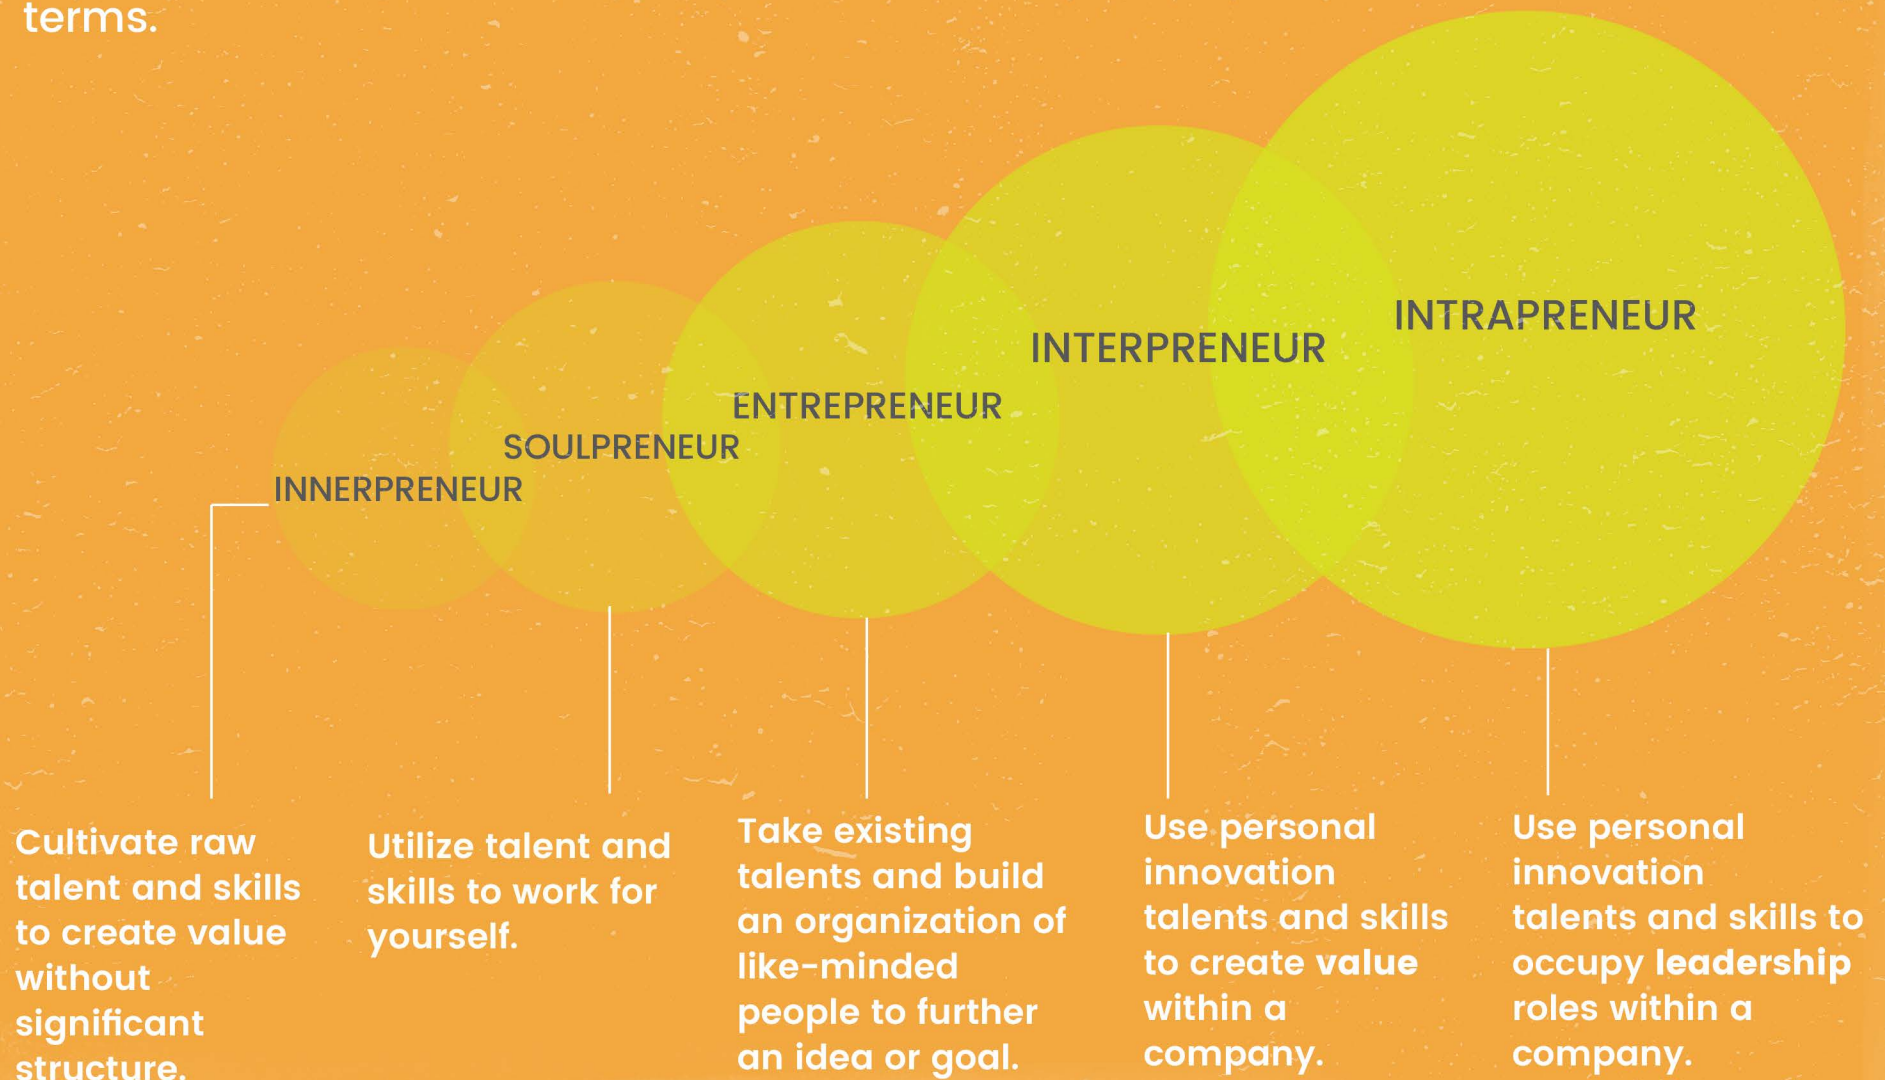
terms.

INTRAPRENEUR

INTERPRENEUR

ENTREPRENEUR

SOULPRENEUR

INNERPRENEUR

Cultivate raw talent and skills to create value without significant structure.

Utilize talent and skills to work for yourself.

Take existing talents and build an organization of like-minded people to further an idea or goal.

Use personal innovation talents and skills to create value within a company.

Use personal innovation talents and skills to occupy leadership roles within a company.